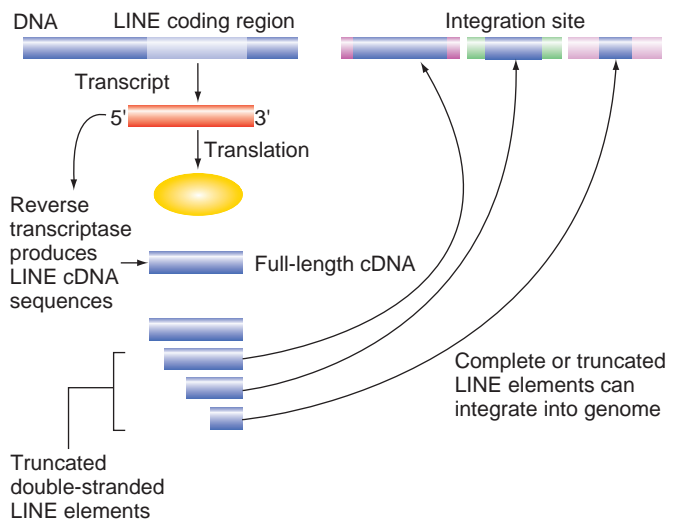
DNA

LINE coding region

Integration site

Transcript

5'

3'

Translation

Reverse transcriptase produces LINE cDNA sequences

Full-length cDNA

Complete or truncated LINE elements can integrate into genome

Truncated double-stranded LINE elements